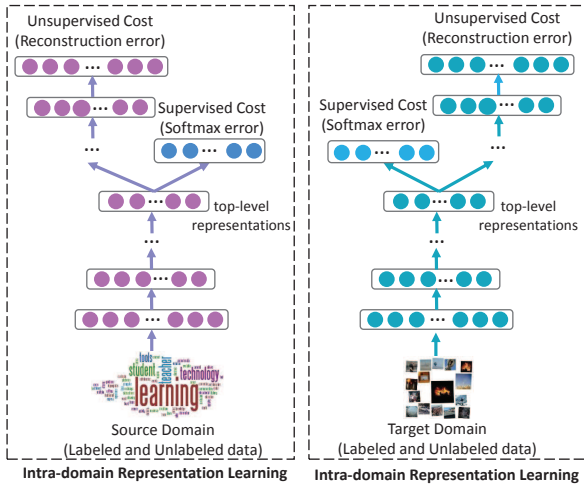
Unsupervised Cost
(Reconstruction error)

Supervised Cost
(Softmax error)

top-level
representations

tools
student
teacher
technology
learning

Source Domain
(Labeled and Unlabeled data)

Intra-domain Representation Learning

Unsupervised Cost
(Reconstruction error)

Supervised Cost
(Softmax error)

top-level
representations

Target Domain
(Labeled and Unlabeled data)

Intra-domain Representation Learning